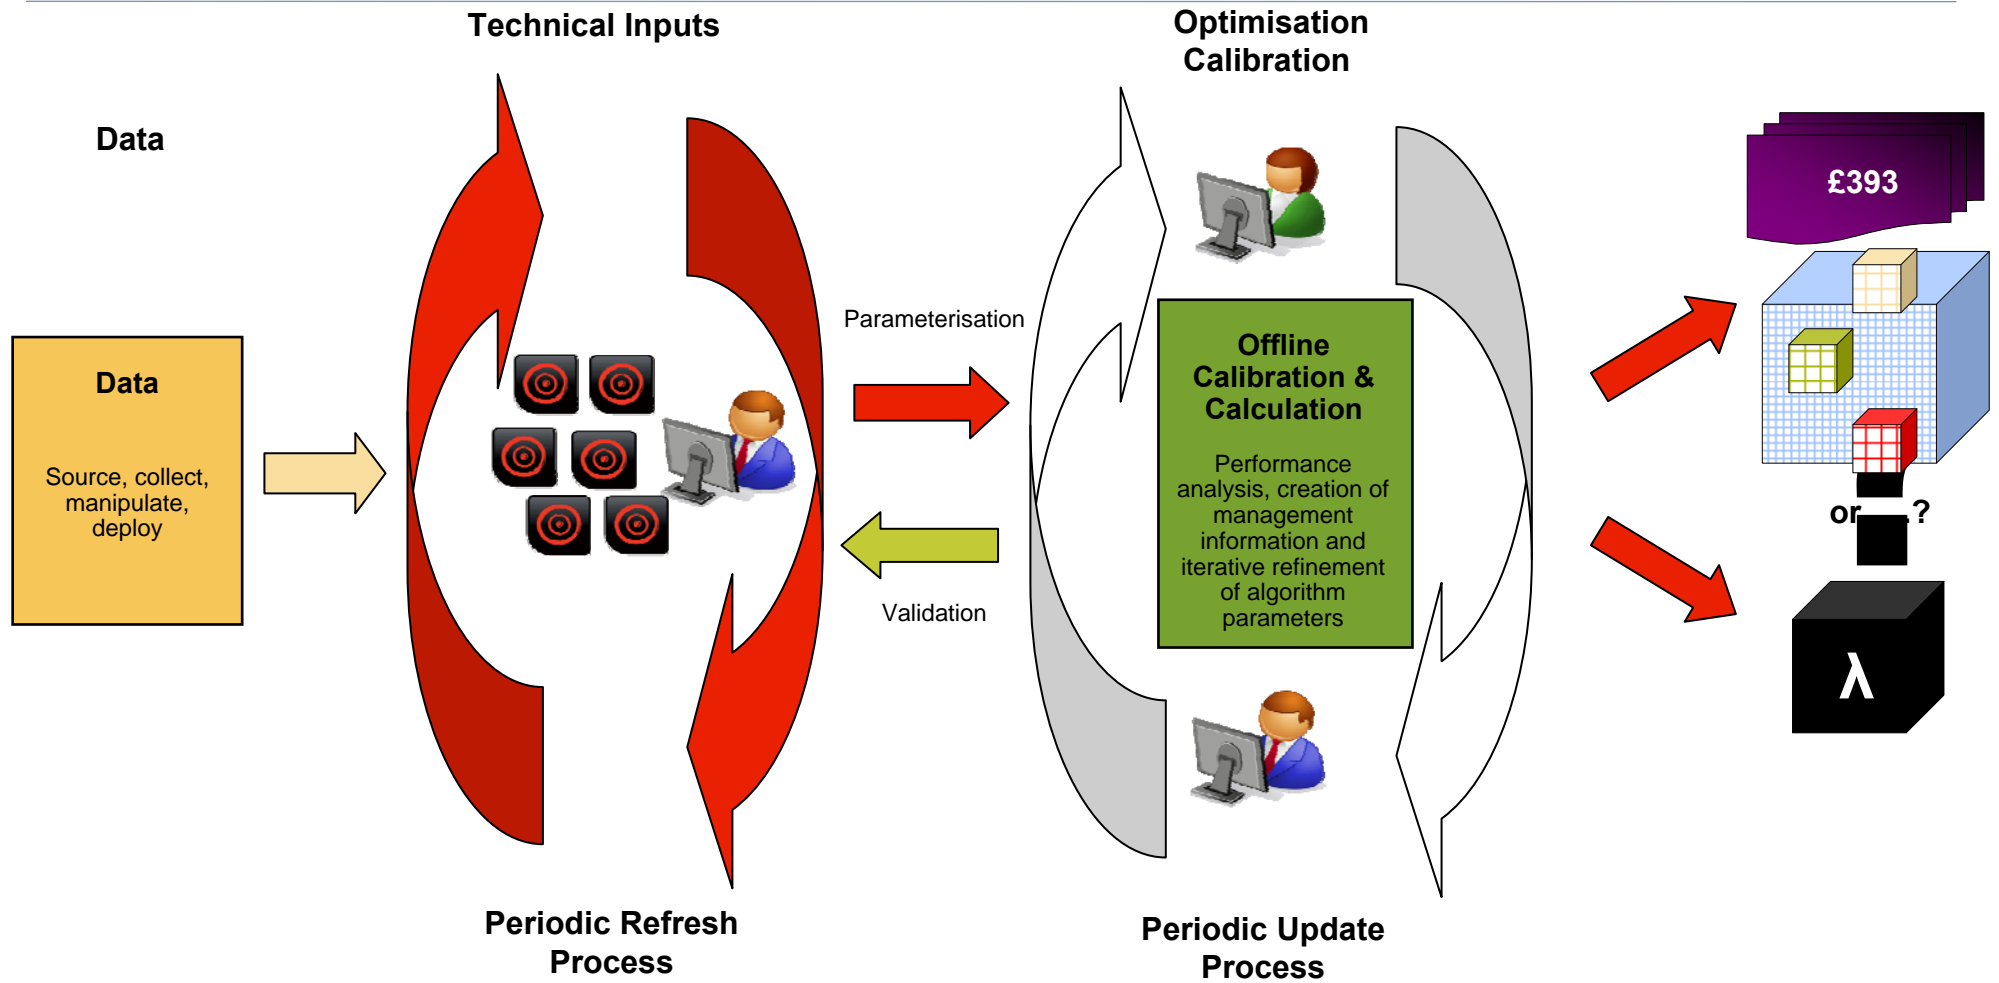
Technical Inputs

Optimisation Calibration

Data

Data

Source, collect, manipulate, deploy

Parameterisation

Validation

Offline Calibration & Calculation

Performance analysis, creation of management information and iterative refinement of algorithm parameters

£393

or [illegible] ?

λ

Periodic Refresh Process

Periodic Update Process